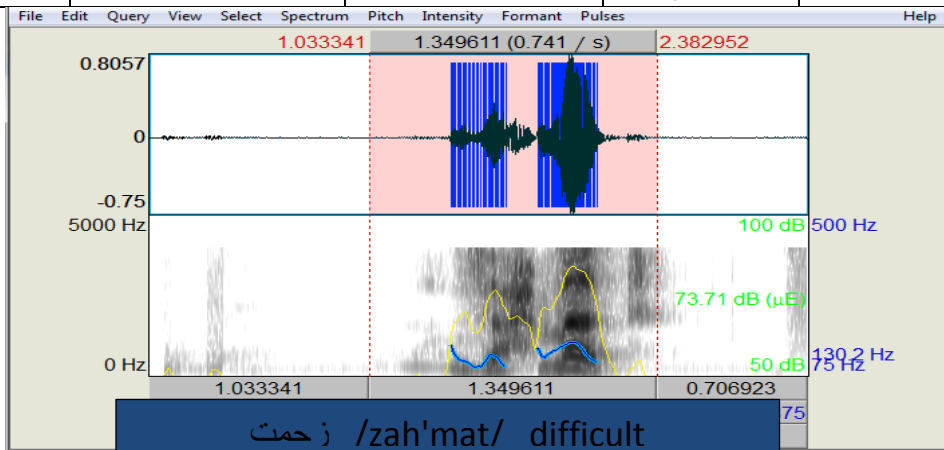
File Edit Query View Select Spectrum Pitch Intensity Formant Pulses Help

1.033341 1.349611 (0.741 / s) 2.382952

0.8057

0

-0.75

5000 Hz

0 Hz

100 dB 500 Hz

73.71 dB (μE)

130.2 Hz

50 dB 75 Hz

1.033341 1.349611 0.706923

75

زحمت /zah'mat/ difficult